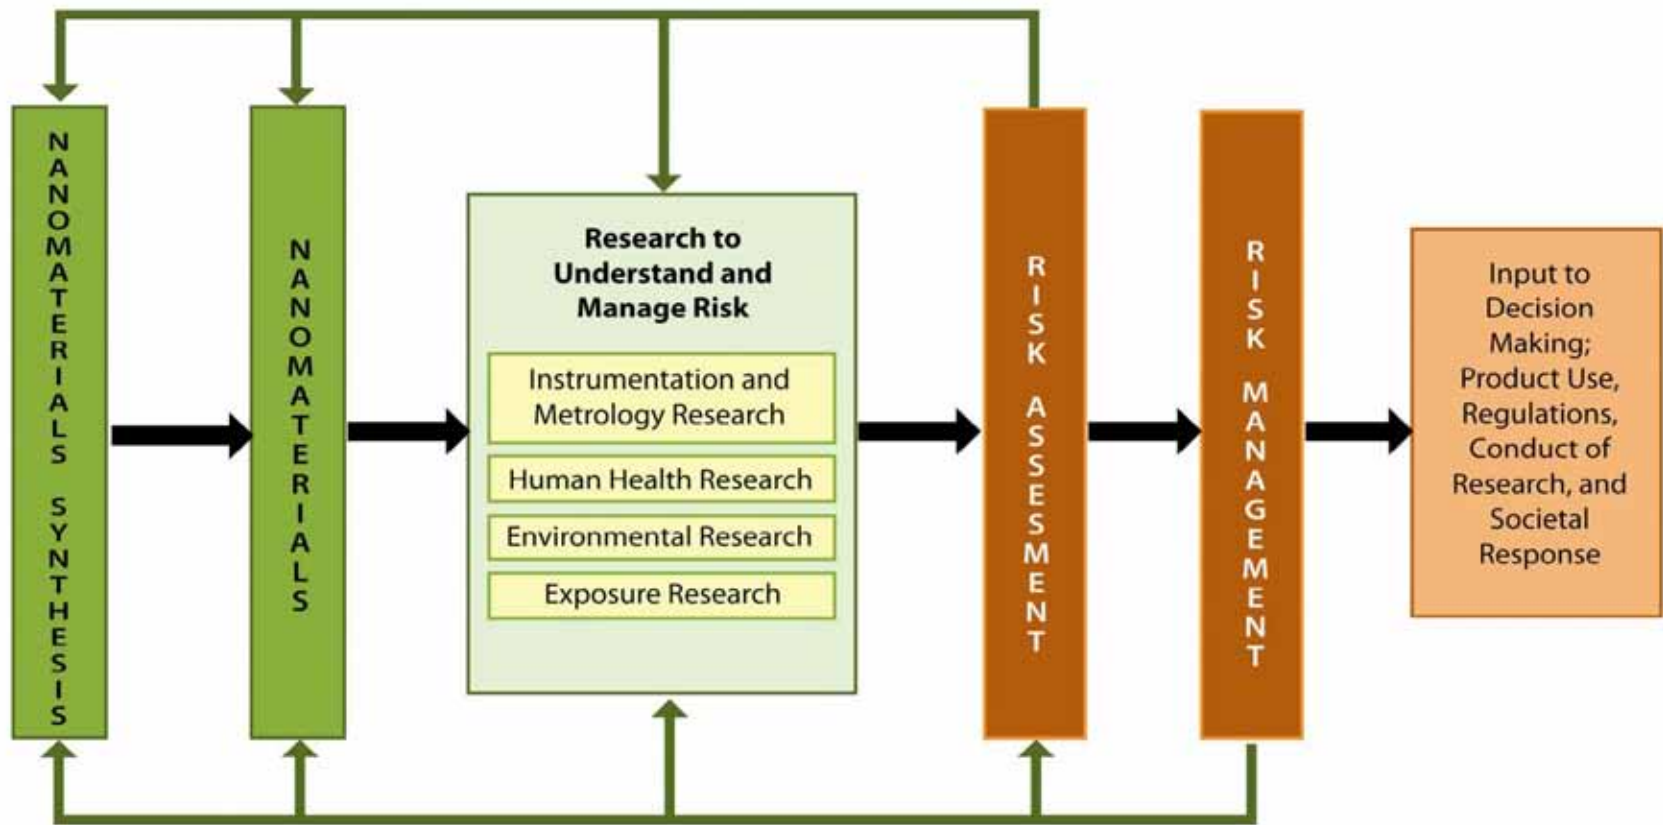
NANOMATERIALS SYNTHESIS

NANOMATERIALS

Research to Understand and Manage Risk

Instrumentation and Metrology Research

Human Health Research

Environmental Research

Exposure Research

RISK ASSESSMENT

RISK MANAGEMENT

Input to Decision Making; Product Use, Regulations, Conduct of Research, and Societal Response